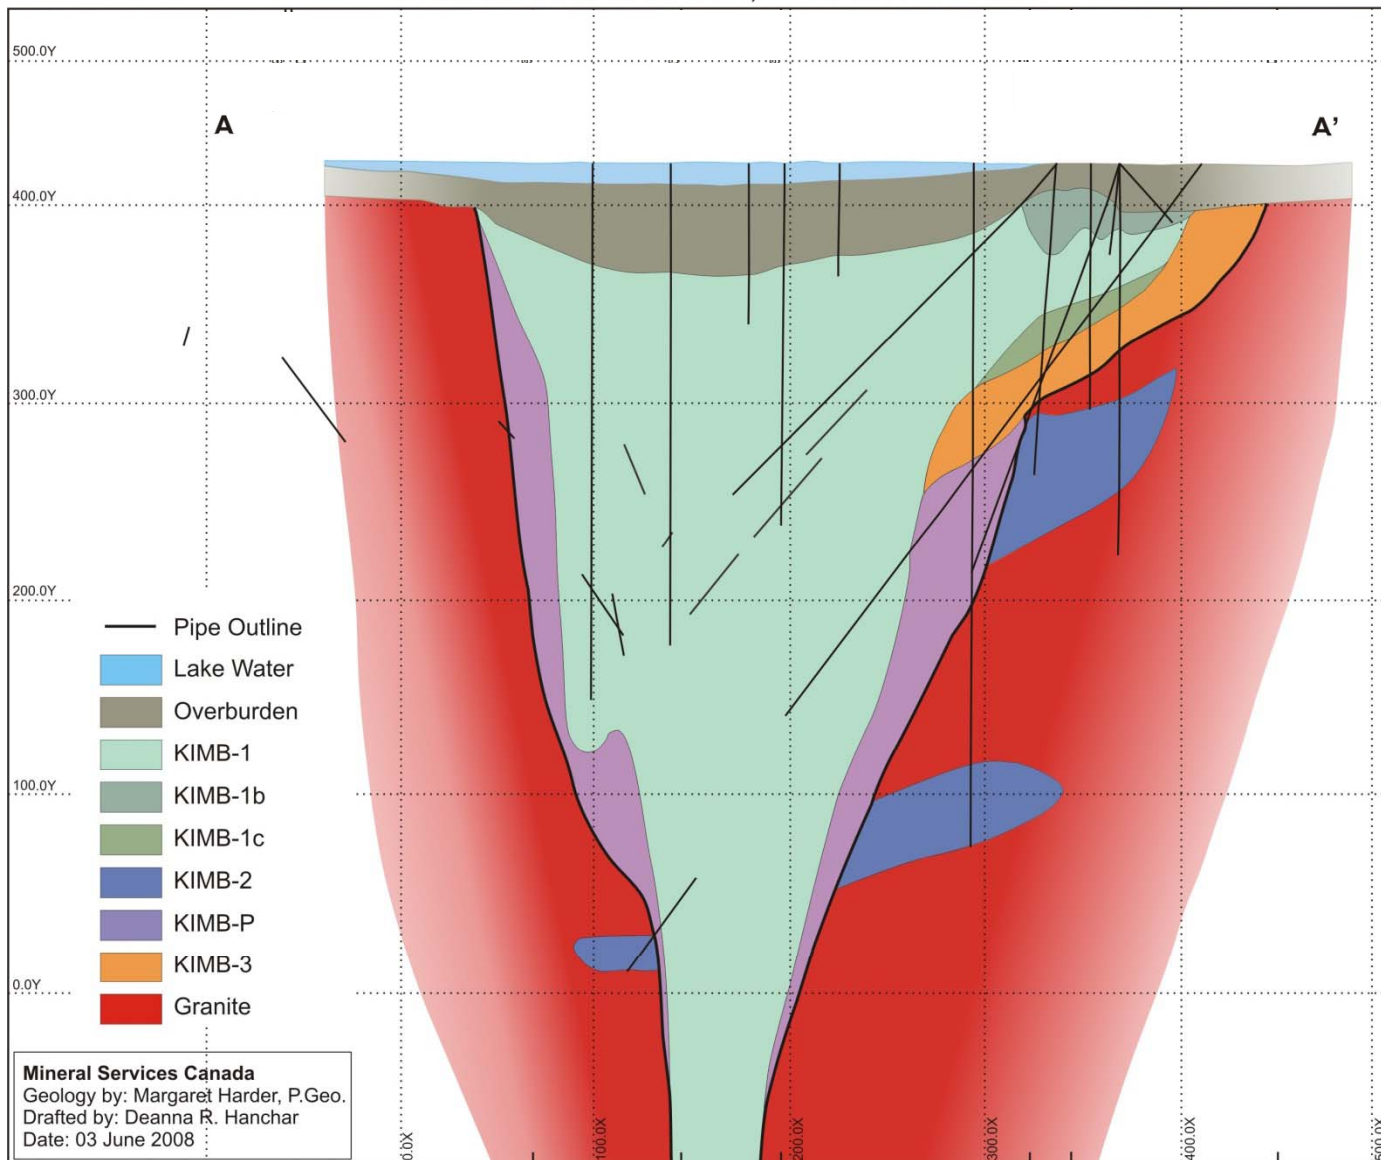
500.0Y

A

A'

400.0Y

300.0Y

200.0Y

100.0Y

0.0Y

Pipe Outline
Lake Water
Overburden
KIMB-1
KIMB-1b
KIMB-1c
KIMB-2
KIMB-P
KIMB-3
Granite

**Mineral Services Canada**
Geology by: Margaret Harder, P.Geo.
Drafted by: Deanna R. Hanchar
Date: 03 June 2008

0.0X
100.0X
200.0X
300.0X
400.0X
500.0X